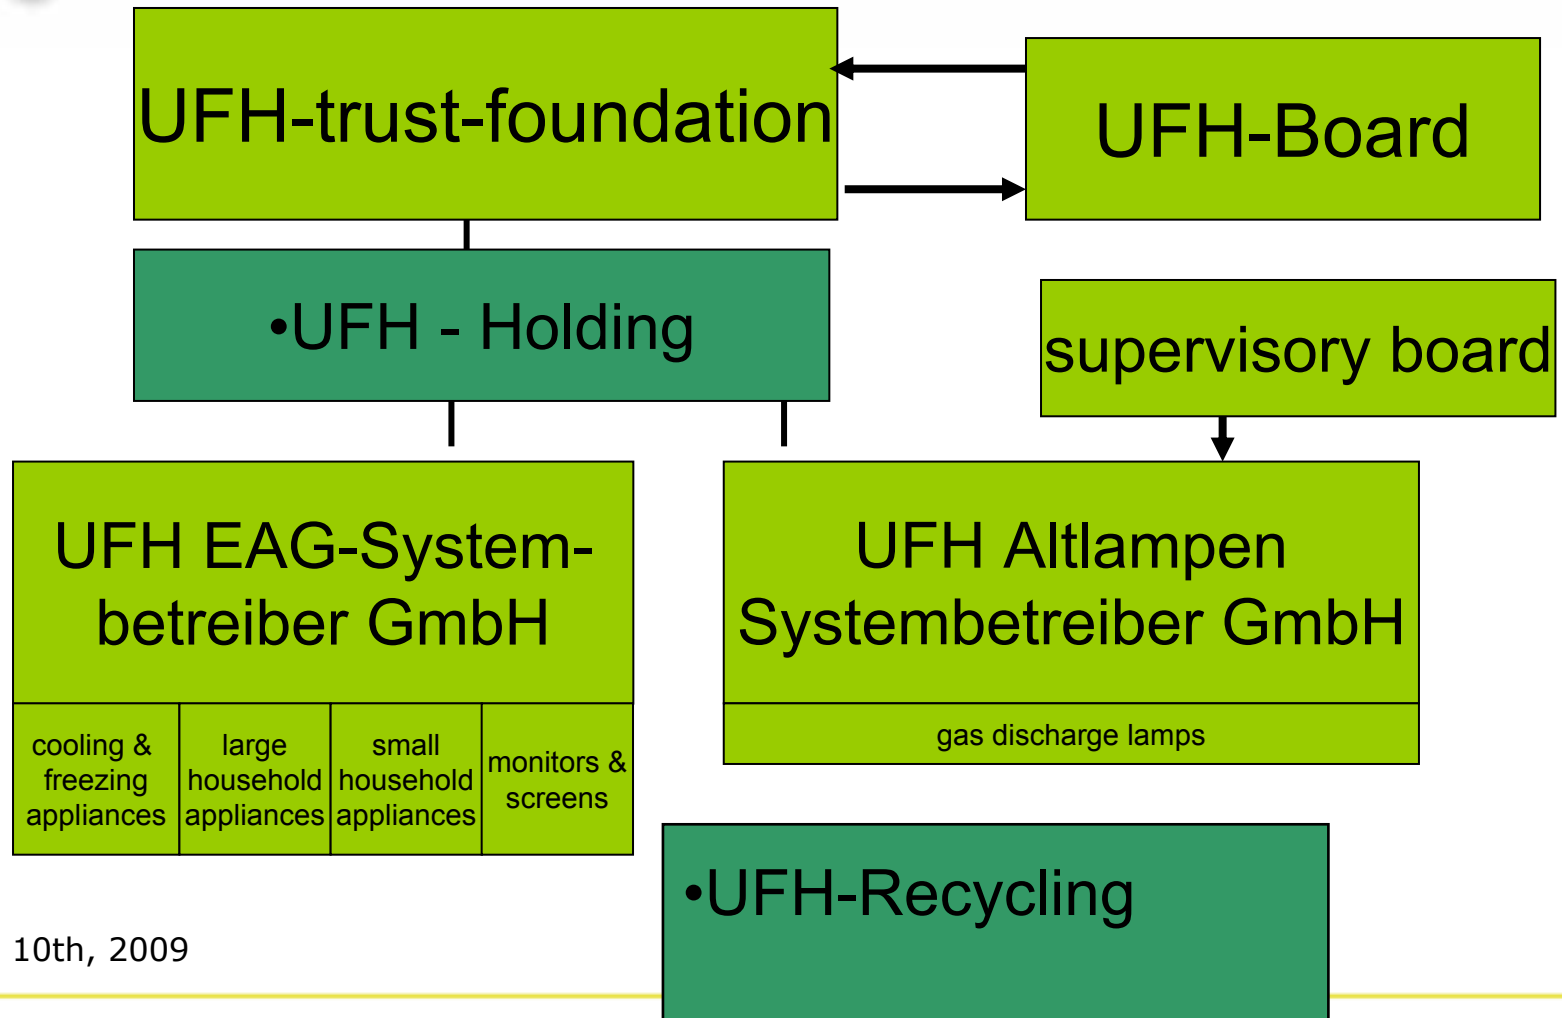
UFH-trust-foundation

UFH-Board

•UFH - Holding

supervisory board

UFH EAG-Systembetreiber GmbH

| cooling & freezing appliances | large household appliances | small household appliances | monitors & screens |
|---|---|---|---|

UFH Altlampen Systembetreiber GmbH

gas discharge lamps

•UFH-Recycling

10th, 2009